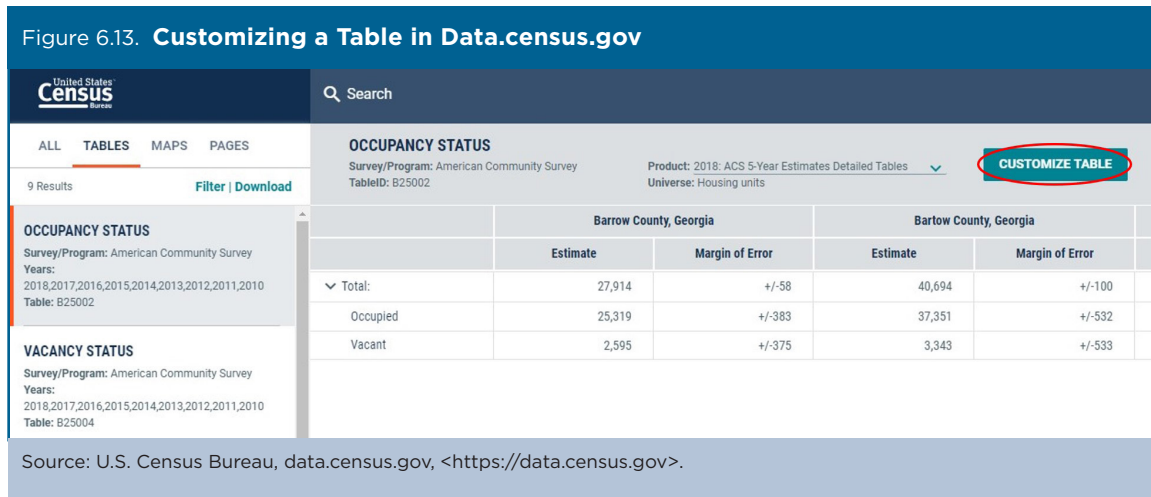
Figure 6.13. **Customizing a Table in Data.census.gov**

United States Census Bureau

Search

ALL TABLES MAPS PAGES

9 Results Filter | Download

OCCUPANCY STATUS
Survey/Program: American Community Survey
Years: 2018,2017,2016,2015,2014,2013,2012,2011,2010
Table: B25002

VACANCY STATUS
Survey/Program: American Community Survey
Years: 2018,2017,2016,2015,2014,2013,2012,2011,2010
Table: B25004

OCCUPANCY STATUS
Survey/Program: American Community Survey
TableID: B25002
Product: 2018: ACS 5-Year Estimates Detailed Tables
Universe: Housing units

CUSTOMIZE TABLE

| | Barrow County, Georgia | | Bartow County, Georgia | |
|---|---|---|---|---|
| | Estimate | Margin of Error | Estimate | Margin of Error |
| Total: | 27,914 | +/-58 | 40,694 | +/-100 |
| Occupied | 25,319 | +/-383 | 37,351 | +/-532 |
| Vacant | 2,595 | +/-375 | 3,343 | +/-533 |

Source: U.S. Census Bureau, data.census.gov, <https://data.census.gov>.